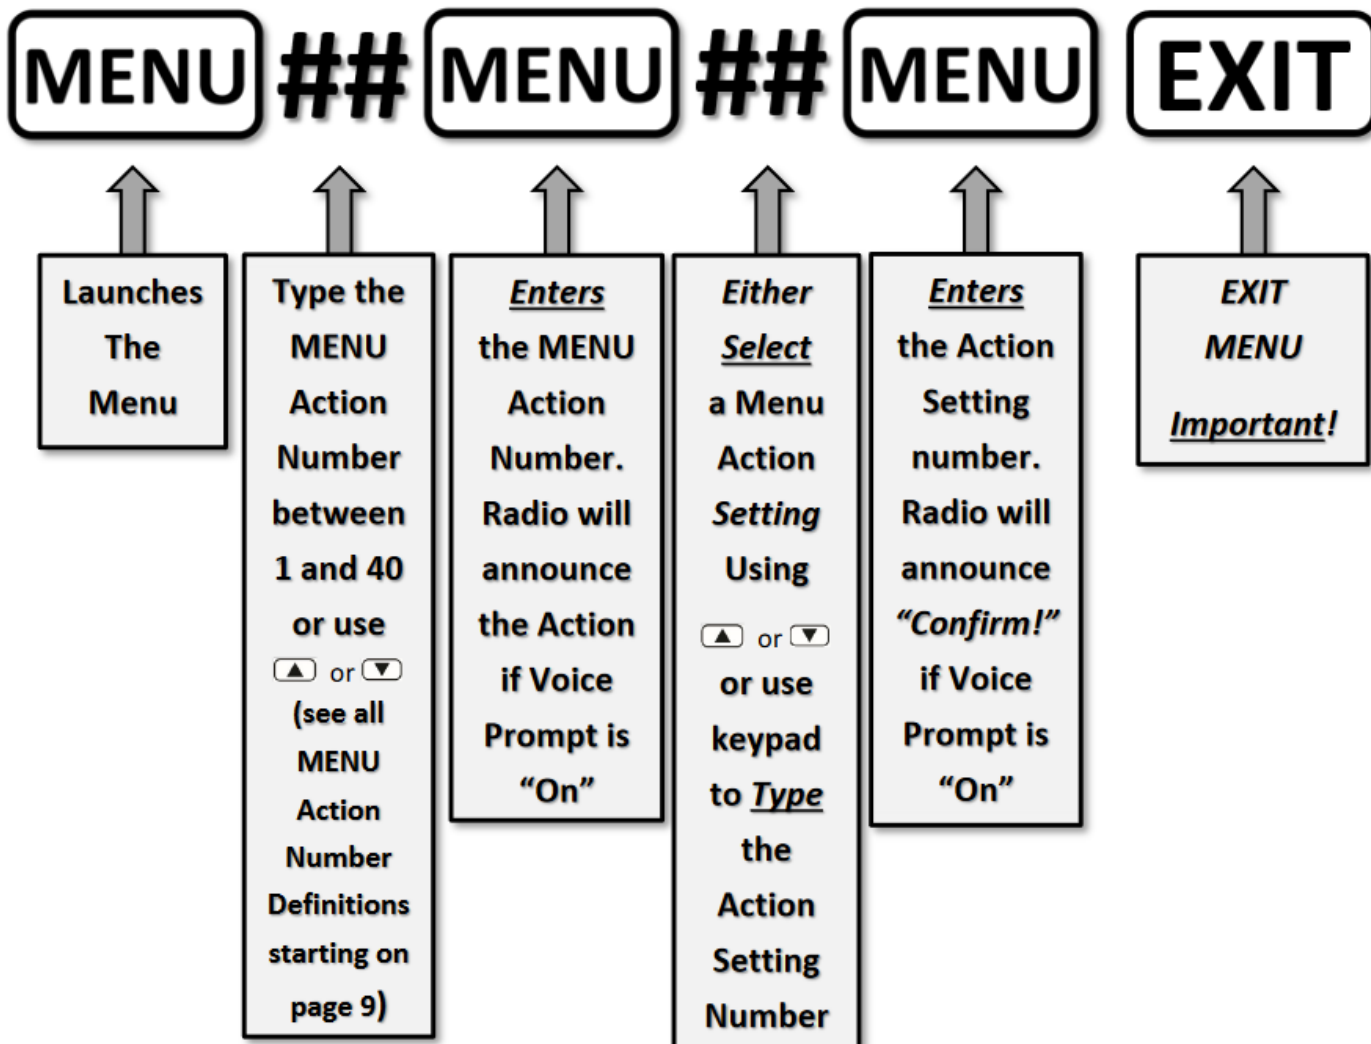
MENU ## MENU ## MENU EXIT

Launches The Menu

Type the MENU Action Number between 1 and 40 or use ▲ or ▼ (see all MENU Action Number Definitions starting on page 9)

Enters the MENU Action Number. Radio will announce the Action if Voice Prompt is "On"

Either Select a Menu Action Setting Using ▲ or ▼ or use keypad to Type the Action Setting Number

Enters the Action Setting number. Radio will announce "Confirm!" if Voice Prompt is "On"

EXIT MENU Important!